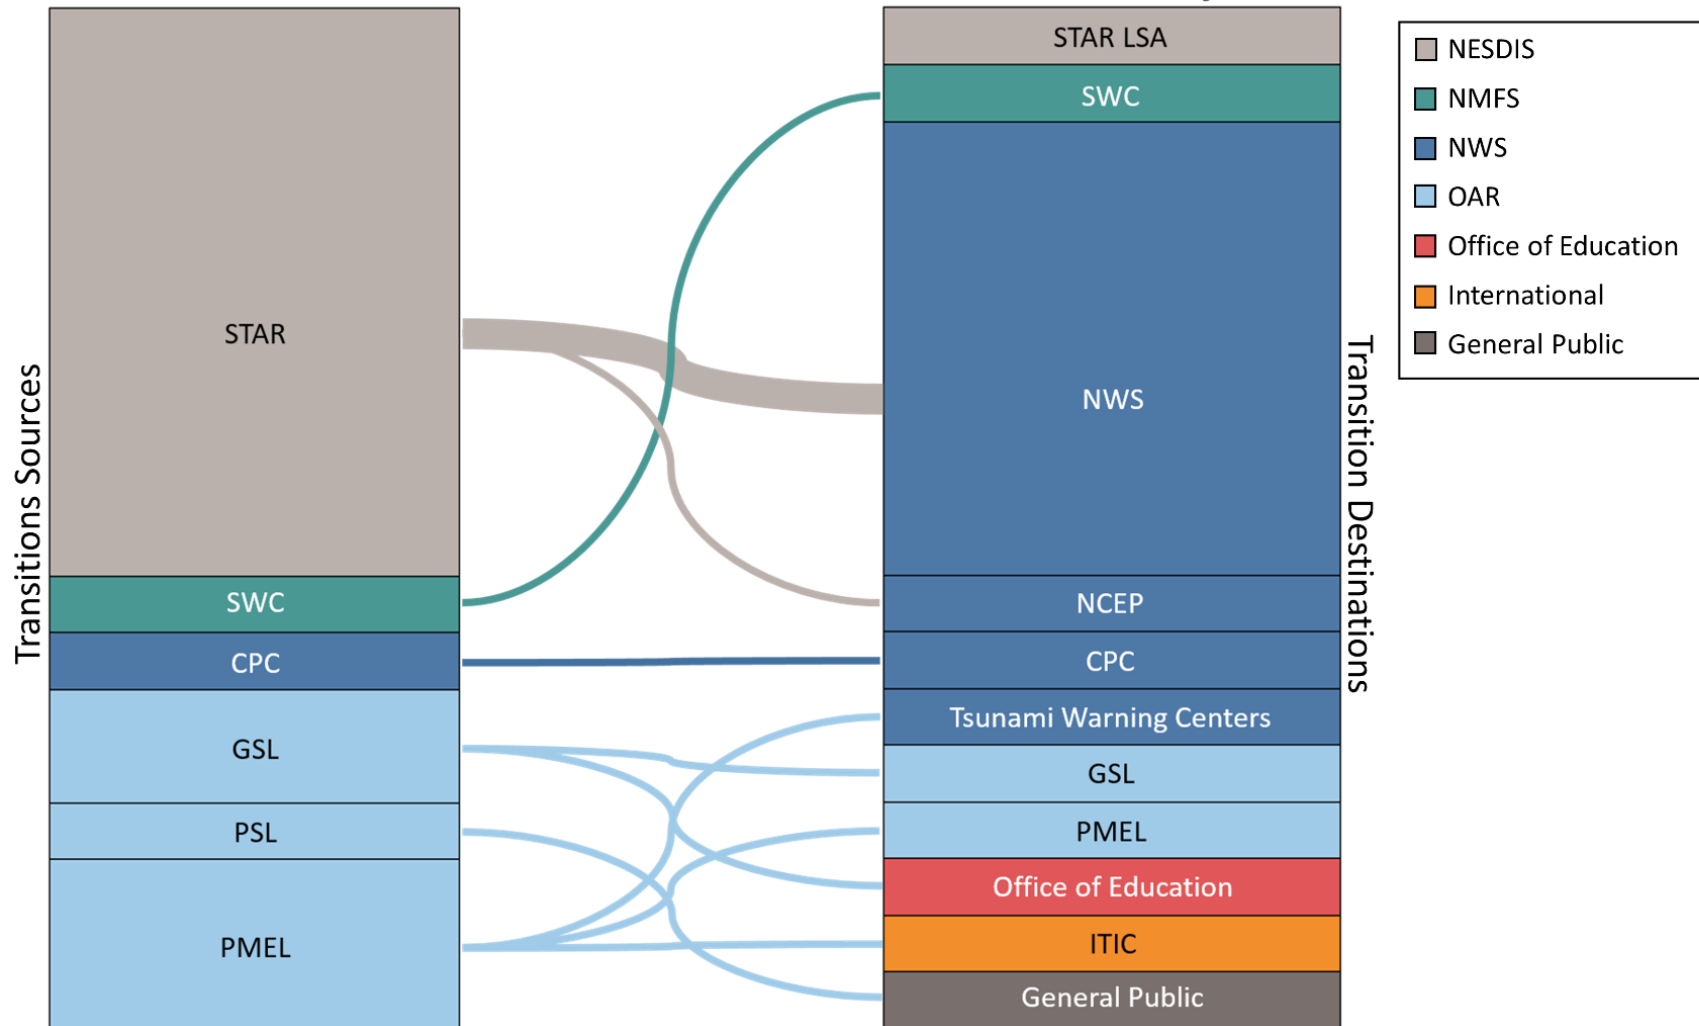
Transitions Sources

STAR
SWC
CPC
GSL
PSL
PMEL

STAR LSA
SWC
NWS
NCEP
CPC
Tsunami Warning Centers
GSL
PMEL
Office of Education
ITIC
General Public

Transition Destinations

NESDIS
NMFS
NWS
OAR
Office of Education
International
General Public